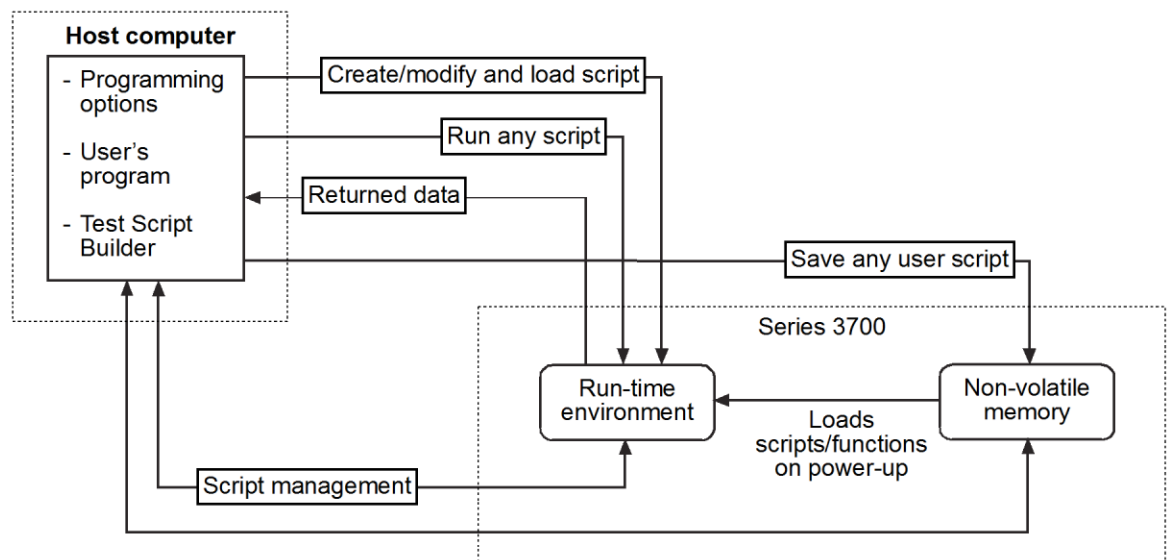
Host computer

- Programming options
- User's program
- Test Script Builder

Create/modify and load script

Run any script

Returned data

Save any user script

Series 3700

Run-time environment

Non-volatile memory

Loads scripts/functions on power-up

Script management